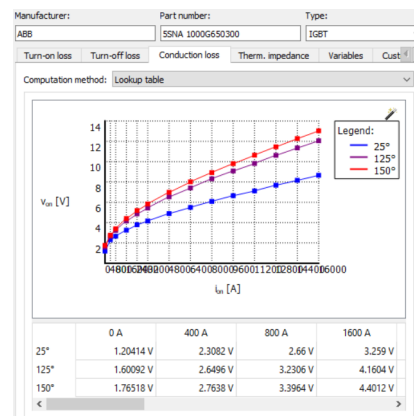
Manufacturer:
ABB
Part number:
5SNA 1000G650300
Type:
IGBT

Turn-on loss | Turn-off loss | Conduction loss | Therm. impedance | Variables | Cust

Computation method: Lookup table

Legend:
25°
125°
150°

$V_{on}$ [V]
14
12
10
8
6
4
2

04800200240080040064008000960011200128001440016000
$i_{on}$ [A]

| | 0 A | 400 A | 800 A | 1600 A |
|---|---|---|---|---|
| 25° | 1.20414 V | 2.3082 V | 2.66 V | 3.259 V |
| 125° | 1.60092 V | 2.6496 V | 3.2306 V | 4.1604 V |
| 150° | 1.76518 V | 2.7638 V | 3.3964 V | 4.4012 V |